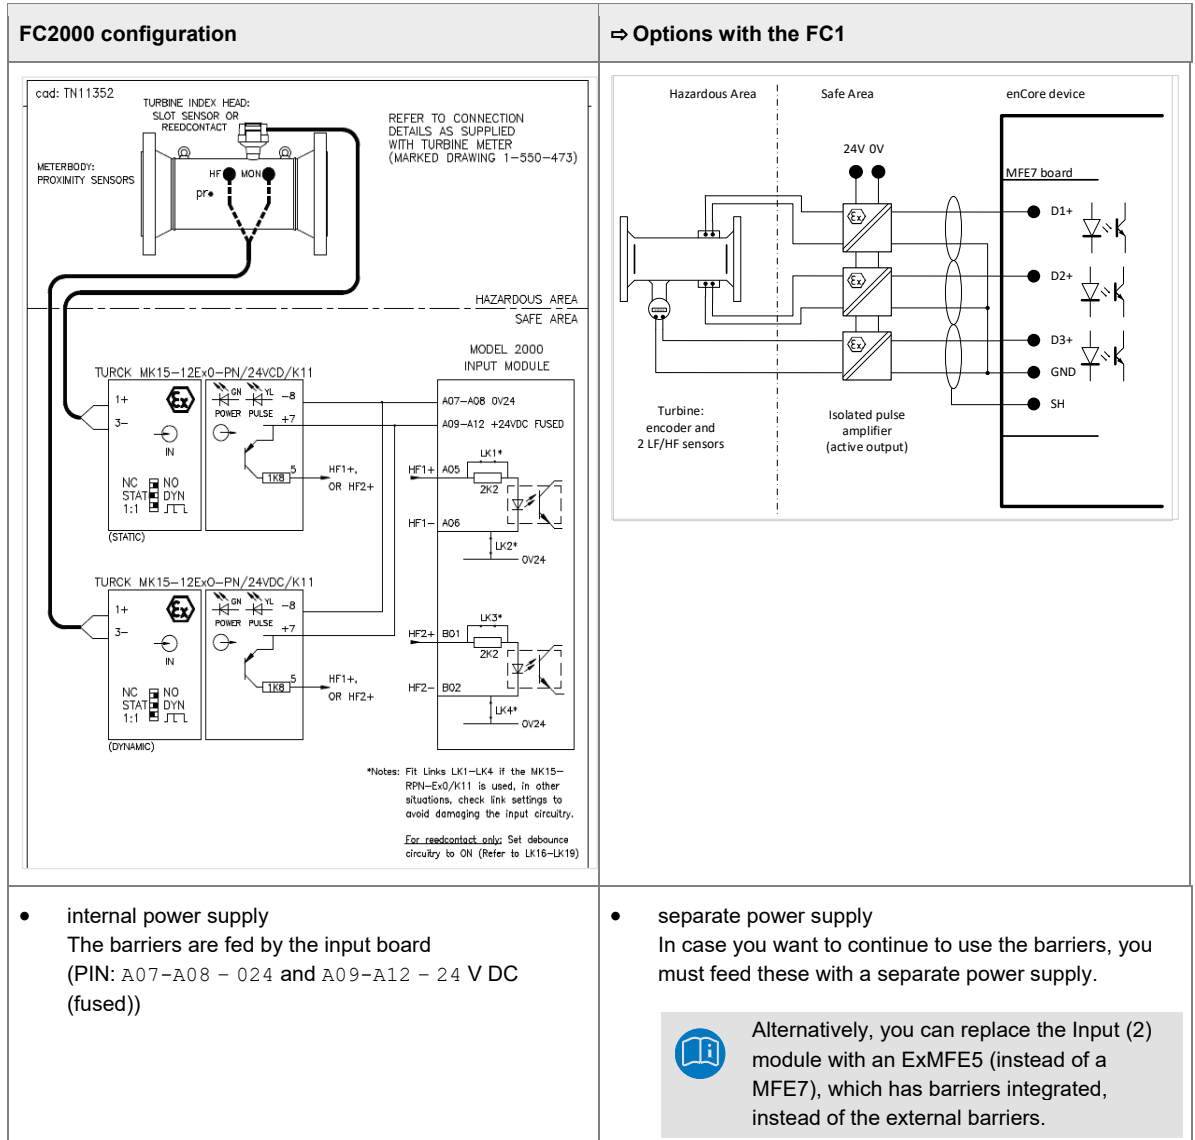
| FC2000 configuration | ⇨ Options with the FC1 |
|---|---|
| cad: TN11352<br>TURBINE INDEX HEAD: SLOT SENSOR OR REEDCONTACT<br>METERBODY: PROXIMITY SENSORS<br>HF MON<br>pr<br>REFER TO CONNECTION DETAILS AS SUPPLIED WITH TURBINE METER (MARKED DRAWING 1-550-473)<br>HAZARDOUS AREA<br>SAFE AREA<br>MODEL 2000 INPUT MODULE<br>TURCK MK15-12Ex0-PN/24VCD/K11<br>1+ 3- IN GN YL -8 POWER PULSE +7 5 1K8 HF1+, OR HF2+<br>NC NO STAT DYN 1:1<br>(STATIC)<br>A07-A08 0V24<br>A09-A12 +24VDC FUSED<br>LK1* HF1+ A05 2K2 HF1- A06 LK2* 0V24<br>TURCK MK15-12Ex0-PN/24VDC/K11<br>1+ 3- IN GN YL -8 POWER PULSE +7 5 1K8 HF1+, OR HF2+<br>NC NO STAT DYN 1:1<br>(DYNAMIC)<br>LK3* HF2+ B01 2K2 HF2- B02 LK4* 0V24<br>*Notes: Fit Links LK1-LK4 if the MK15-RPN-Ex0/K11 is used, in other situations, check link settings to avoid damaging the input circuitry.<br>For reedcontact only: Set debounce circuitry to ON (Refer to LK16-LK19) | Hazardous Area Safe Area enCore device<br>24V 0V<br>MFE7 board<br>D1+ D2+ D3+ GND SH<br>Turbine: encoder and 2 LF/HF sensors<br>Isolated pulse amplifier (active output) |
| • internal power supply<br>The barriers are fed by the input board (PIN: A07-A08 – 024 and A09-A12 – 24 V DC (fused)) | • separate power supply<br>In case you want to continue to use the barriers, you must feed these with a separate power supply.<br>Alternatively, you can replace the Input (2) module with an ExMFE5 (instead of a MFE7), which has barriers integrated, instead of the external barriers. |